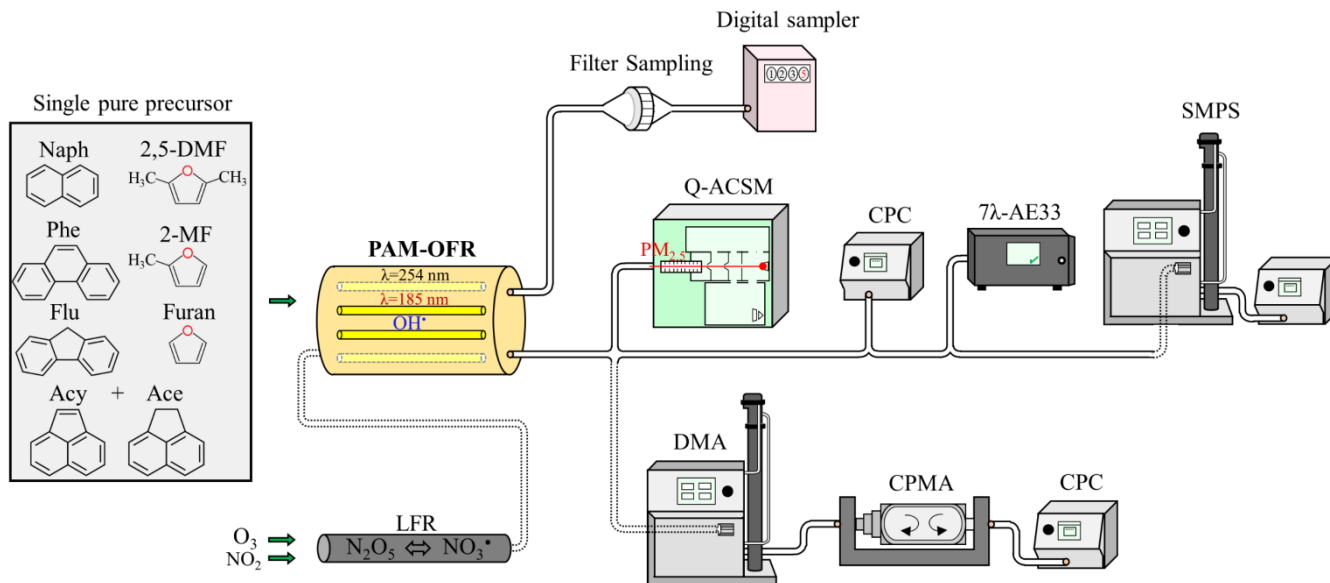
Digital sampler

Filter Sampling

1 2 3 5

Single pure precursor

Naph

2,5-DMF

$H_3C$

O

$CH_3$

Phe

2-MF

$H_3C$

O

Flu

Furan

O

Acy + Ace

PAM-OFR

λ=254 nm

λ=185 nm

$OH^{\bullet}$

Q-ACSM

$PM_{2.5}$

CPC

7λ-AE33

SMPS

DMA

CPMA

CPC

$O_3$

$NO_2$

LFR

$N_2O_5 \Leftrightarrow NO_3^{\bullet}$